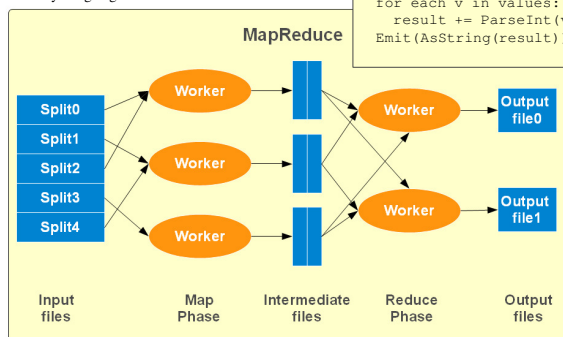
for each v in values:
result += ParseInt(v
Emit(AsString(result)

MapReduce

Split0
Split1
Split2
Split3
Split4

Worker
Worker
Worker

Worker
Worker

Output file0
Output file1

Input files

Map Phase

Intermediate files

Reduce Phase

Output files